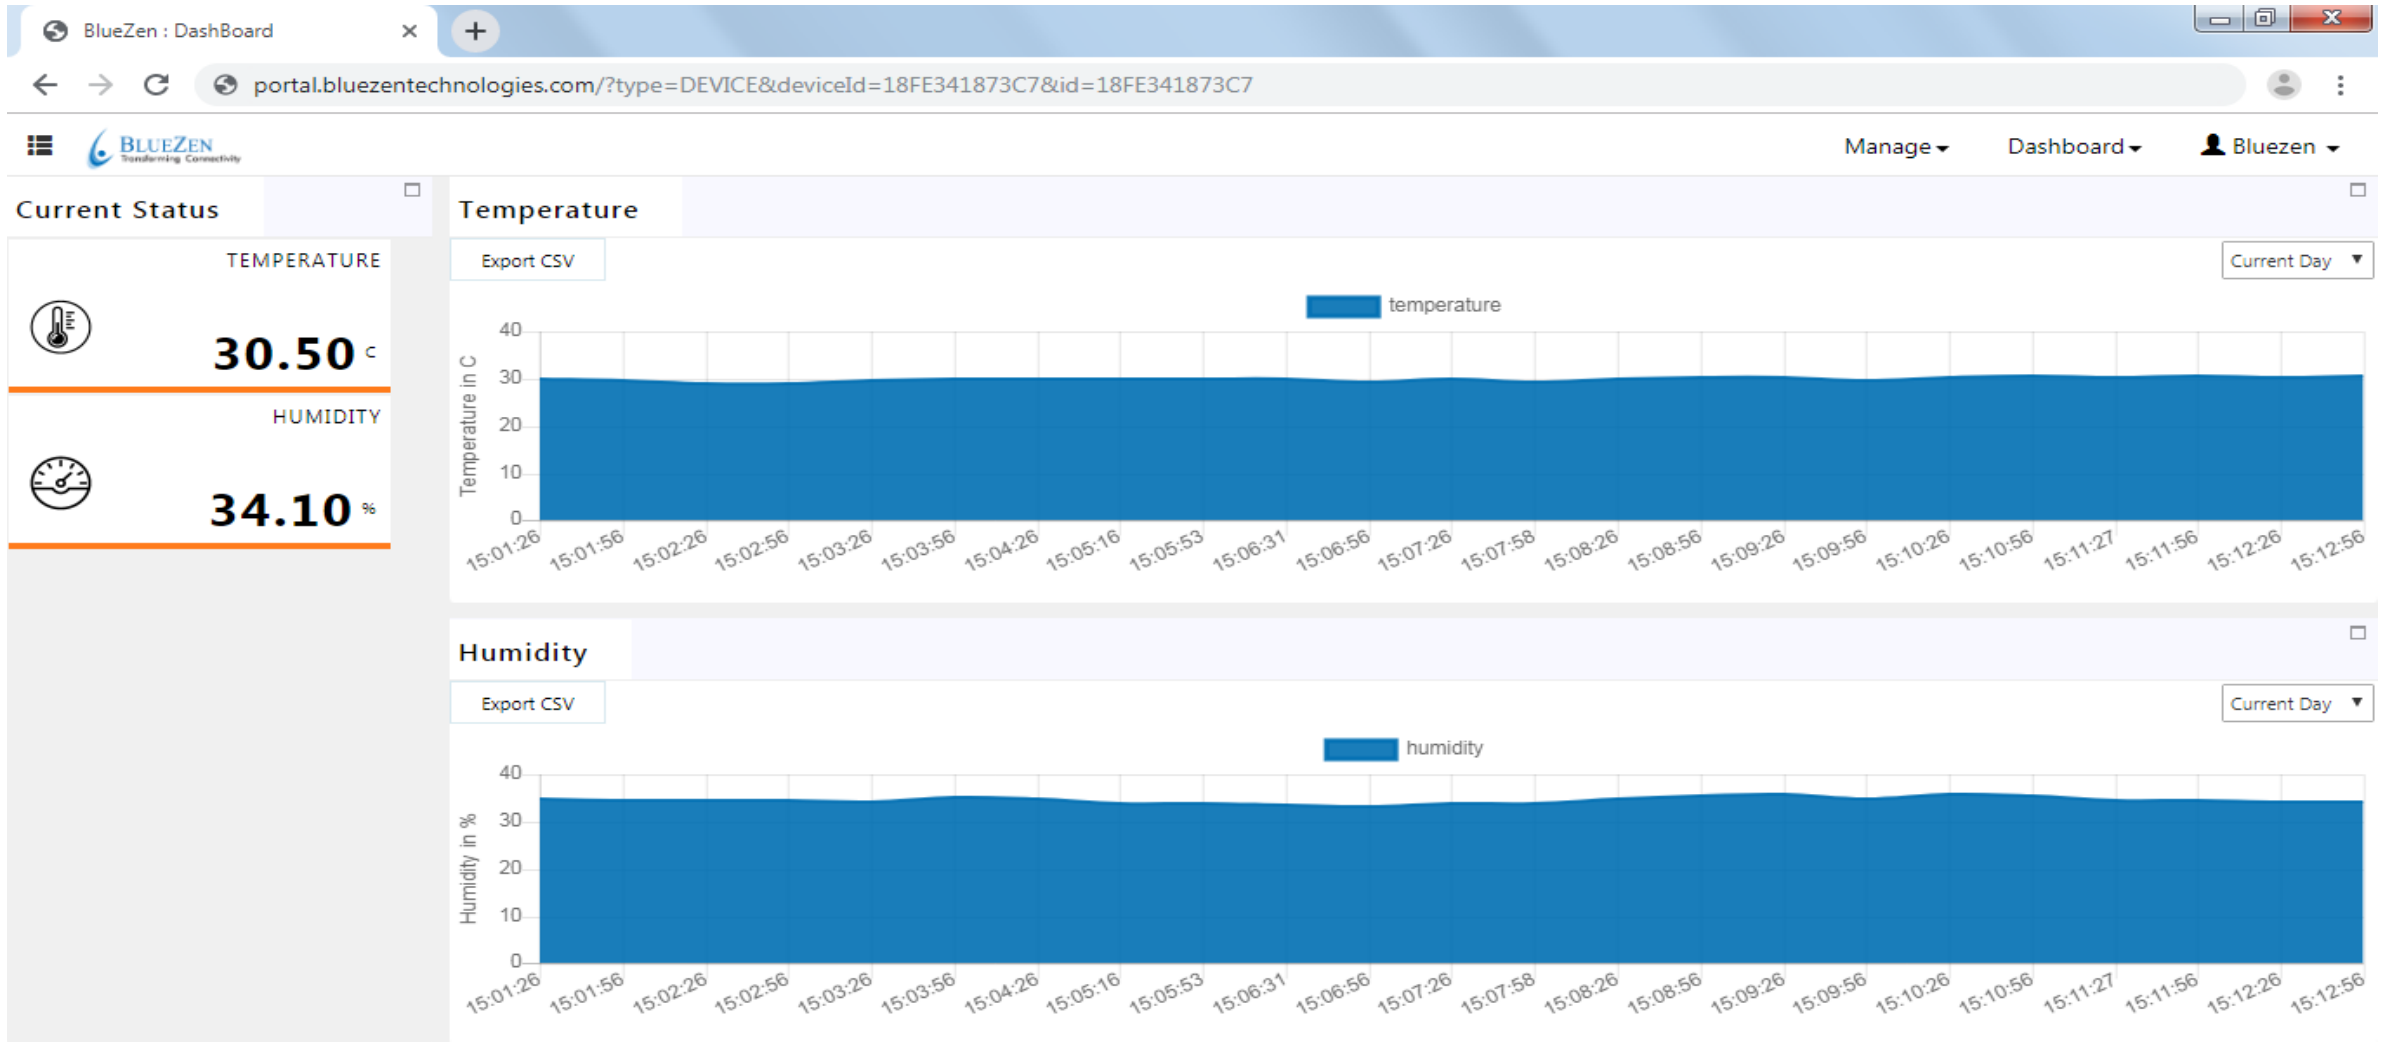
BlueZen : DashBoard

portal.bluezentechnologies.com/?type=DEVICE&deviceId=18FE341873C7&id=18FE341873C7

BLUEZEN Transforming Connectivity

Manage Dashboard Bluezen

Current Status

TEMPERATURE

30.50 c

HUMIDITY

34.10 %

Temperature

Export CSV

Current Day

temperature

Temperature in C

40 30 20 10 0

15:01:26 15:01:56 15:02:26 15:02:56 15:03:26 15:03:56 15:04:26 15:05:16 15:05:53 15:06:31 15:06:56 15:07:26 15:07:58 15:08:26 15:08:56 15:09:26 15:09:56 15:10:26 15:10:56 15:11:27 15:11:56 15:12:26 15:12:56

Humidity

Export CSV

Current Day

humidity

Humidity in %

40 30 20 10 0

15:01:26 15:01:56 15:02:26 15:02:56 15:03:26 15:03:56 15:04:26 15:05:16 15:05:53 15:06:31 15:06:56 15:07:26 15:07:58 15:08:26 15:08:56 15:09:26 15:09:56 15:10:26 15:10:56 15:11:27 15:11:56 15:12:26 15:12:56